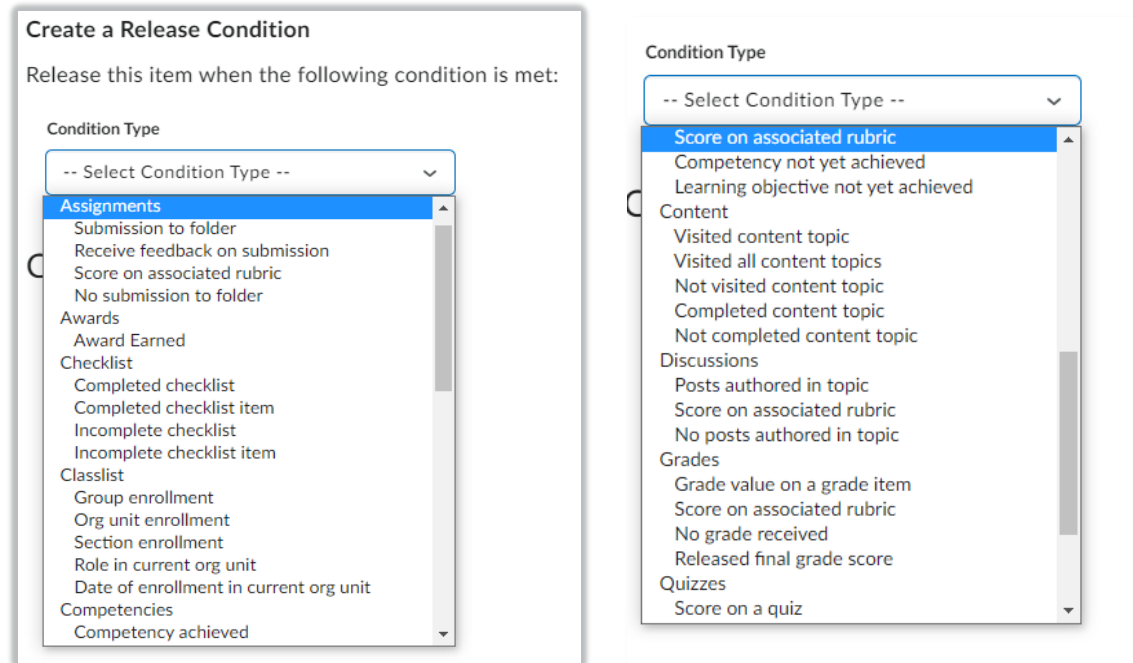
Create a Release Condition

Release this item when the following condition is met:

Condition Type

-- Select Condition Type --

Assignments
Submission to folder
Receive feedback on submission
Score on associated rubric
No submission to folder
Awards
Award Earned
Checklist
Completed checklist
Completed checklist item
Incomplete checklist
Incomplete checklist item
Classlist
Group enrollment
Org unit enrollment
Section enrollment
Role in current org unit
Date of enrollment in current org unit
Competencies
Competency achieved

Condition Type

-- Select Condition Type --

Score on associated rubric
Competency not yet achieved
Learning objective not yet achieved
Content
Visited content topic
Visited all content topics
Not visited content topic
Completed content topic
Not completed content topic
Discussions
Posts authored in topic
Score on associated rubric
No posts authored in topic
Grades
Grade value on a grade item
Score on associated rubric
No grade received
Released final grade score
Quizzes
Score on a quiz